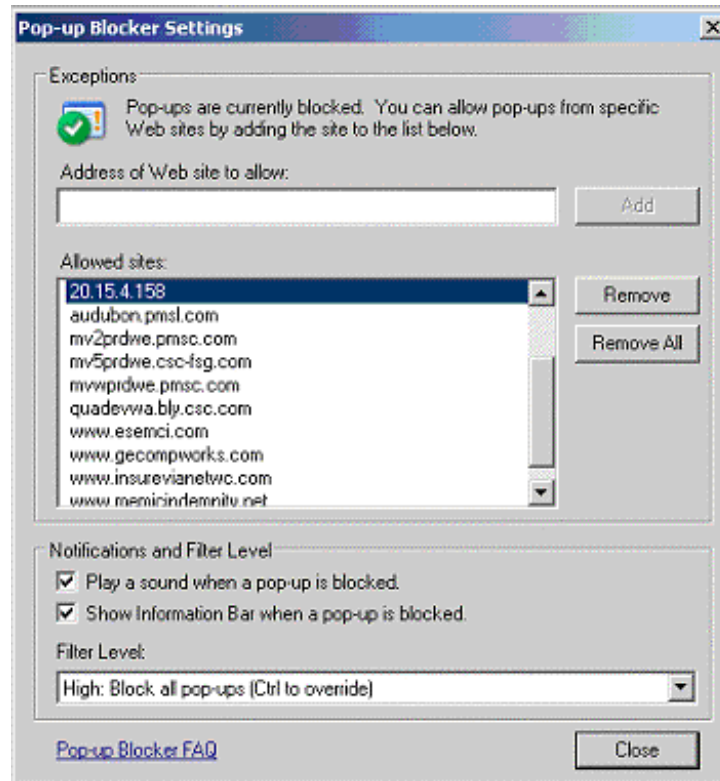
Pop-up Blocker Settings

Exceptions

Pop-ups are currently blocked. You can allow pop-ups from specific Web sites by adding the site to the list below.

Address of Web site to allow:

Add

Allowed sites:

20.15.4.158
audubon.pmsl.com
mv2prdwe.pmsc.com
mv5prdwe.csc-fsg.com
mvwprdwe.pmsc.com
quadevwa.bly.csc.com
www.esemci.com
www.gecompworks.com
www.insurevianetwc.com
www.memicindemnity.net

Remove

Remove All

Notifications and Filter Level

☑ Play a sound when a pop-up is blocked.

☑ Show Information Bar when a pop-up is blocked.

Filter Level:

High: Block all pop-ups (Ctrl to override)

Pop-up Blocker FAQ

Close